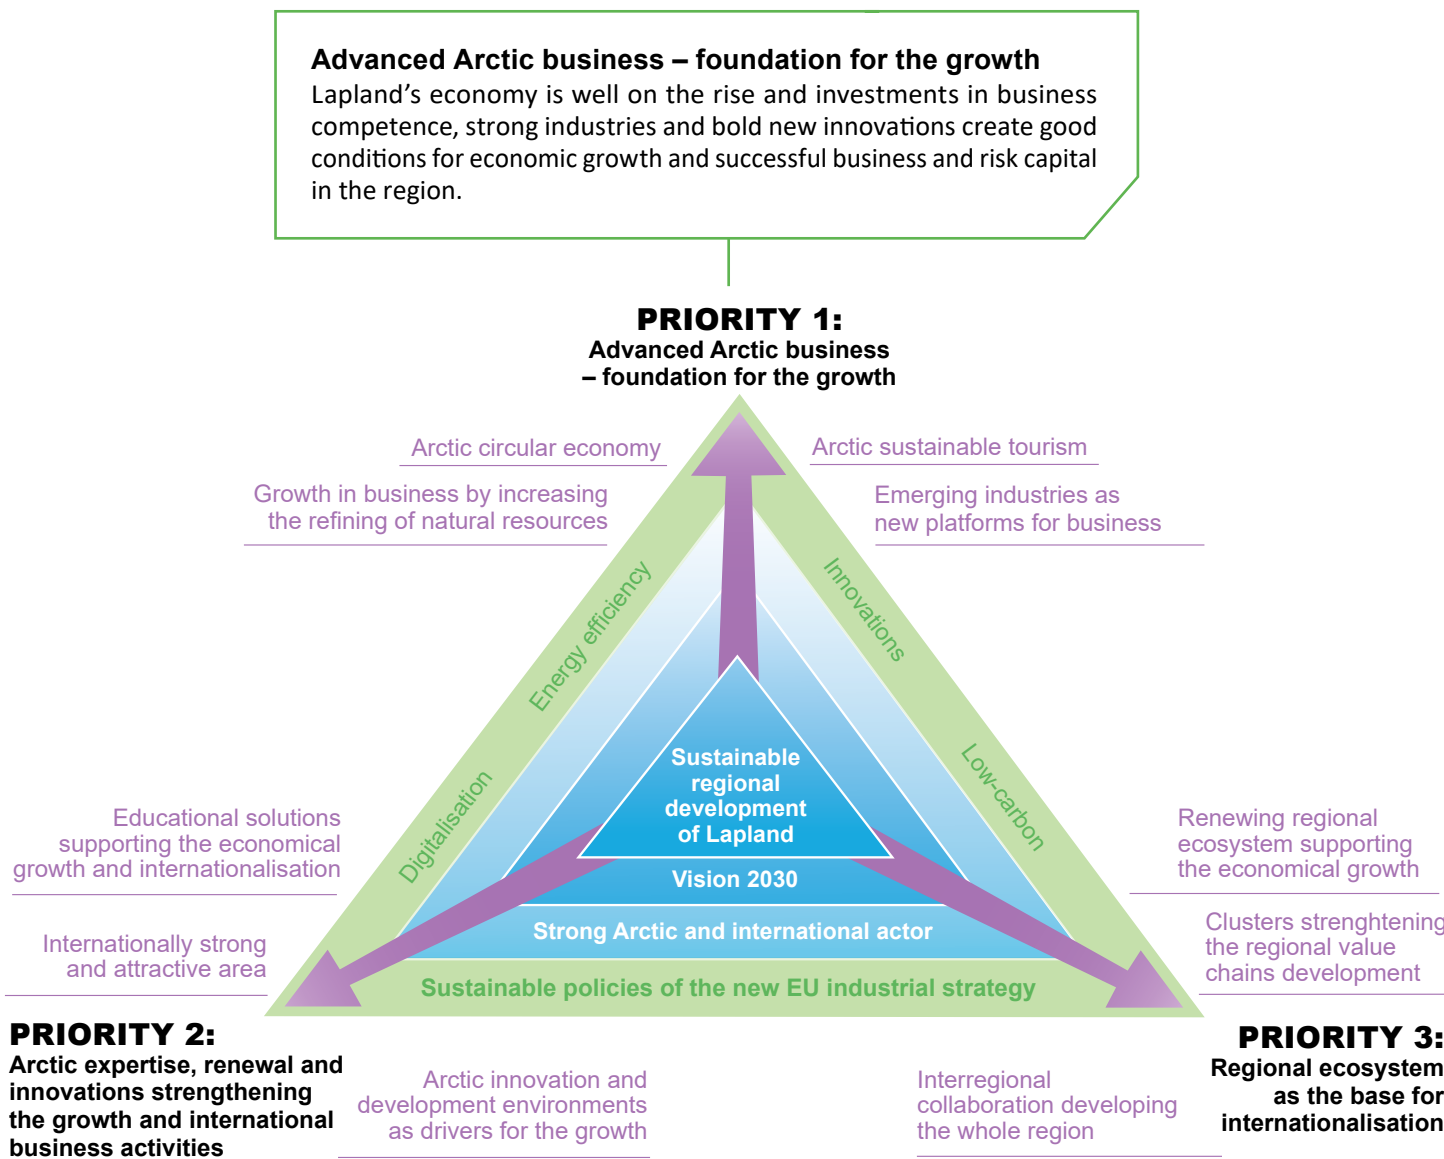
**Advanced Arctic business – foundation for the growth**
Lapland’s economy is well on the rise and investments in business competence, strong industries and bold new innovations create good conditions for economic growth and successful business and risk capital in the region.

**PRIORITY 1:**
**Advanced Arctic business – foundation for the growth**

Arctic circular economy

Growth in business by increasing the refining of natural resources

Arctic sustainable tourism

Emerging industries as new platforms for business

Energy efficiency

Innovations

Digitalisation

Low-carbon

Sustainable regional development of Lapland

Vision 2030

Strong Arctic and international actor

Sustainable policies of the new EU industrial strategy

Educational solutions supporting the economical growth and internationalisation

Internationally strong and attractive area

Renewing regional ecosystem supporting the economical growth

Clusters strenghtening the regional value chains development

**PRIORITY 2:**
**Arctic expertise, renewal and innovations strengthening the growth and international business activities**

Arctic innovation and development environments as drivers for the growth

Interregional collaboration developing the whole region

**PRIORITY 3:**
**Regional ecosystem as the base for internationalisation**